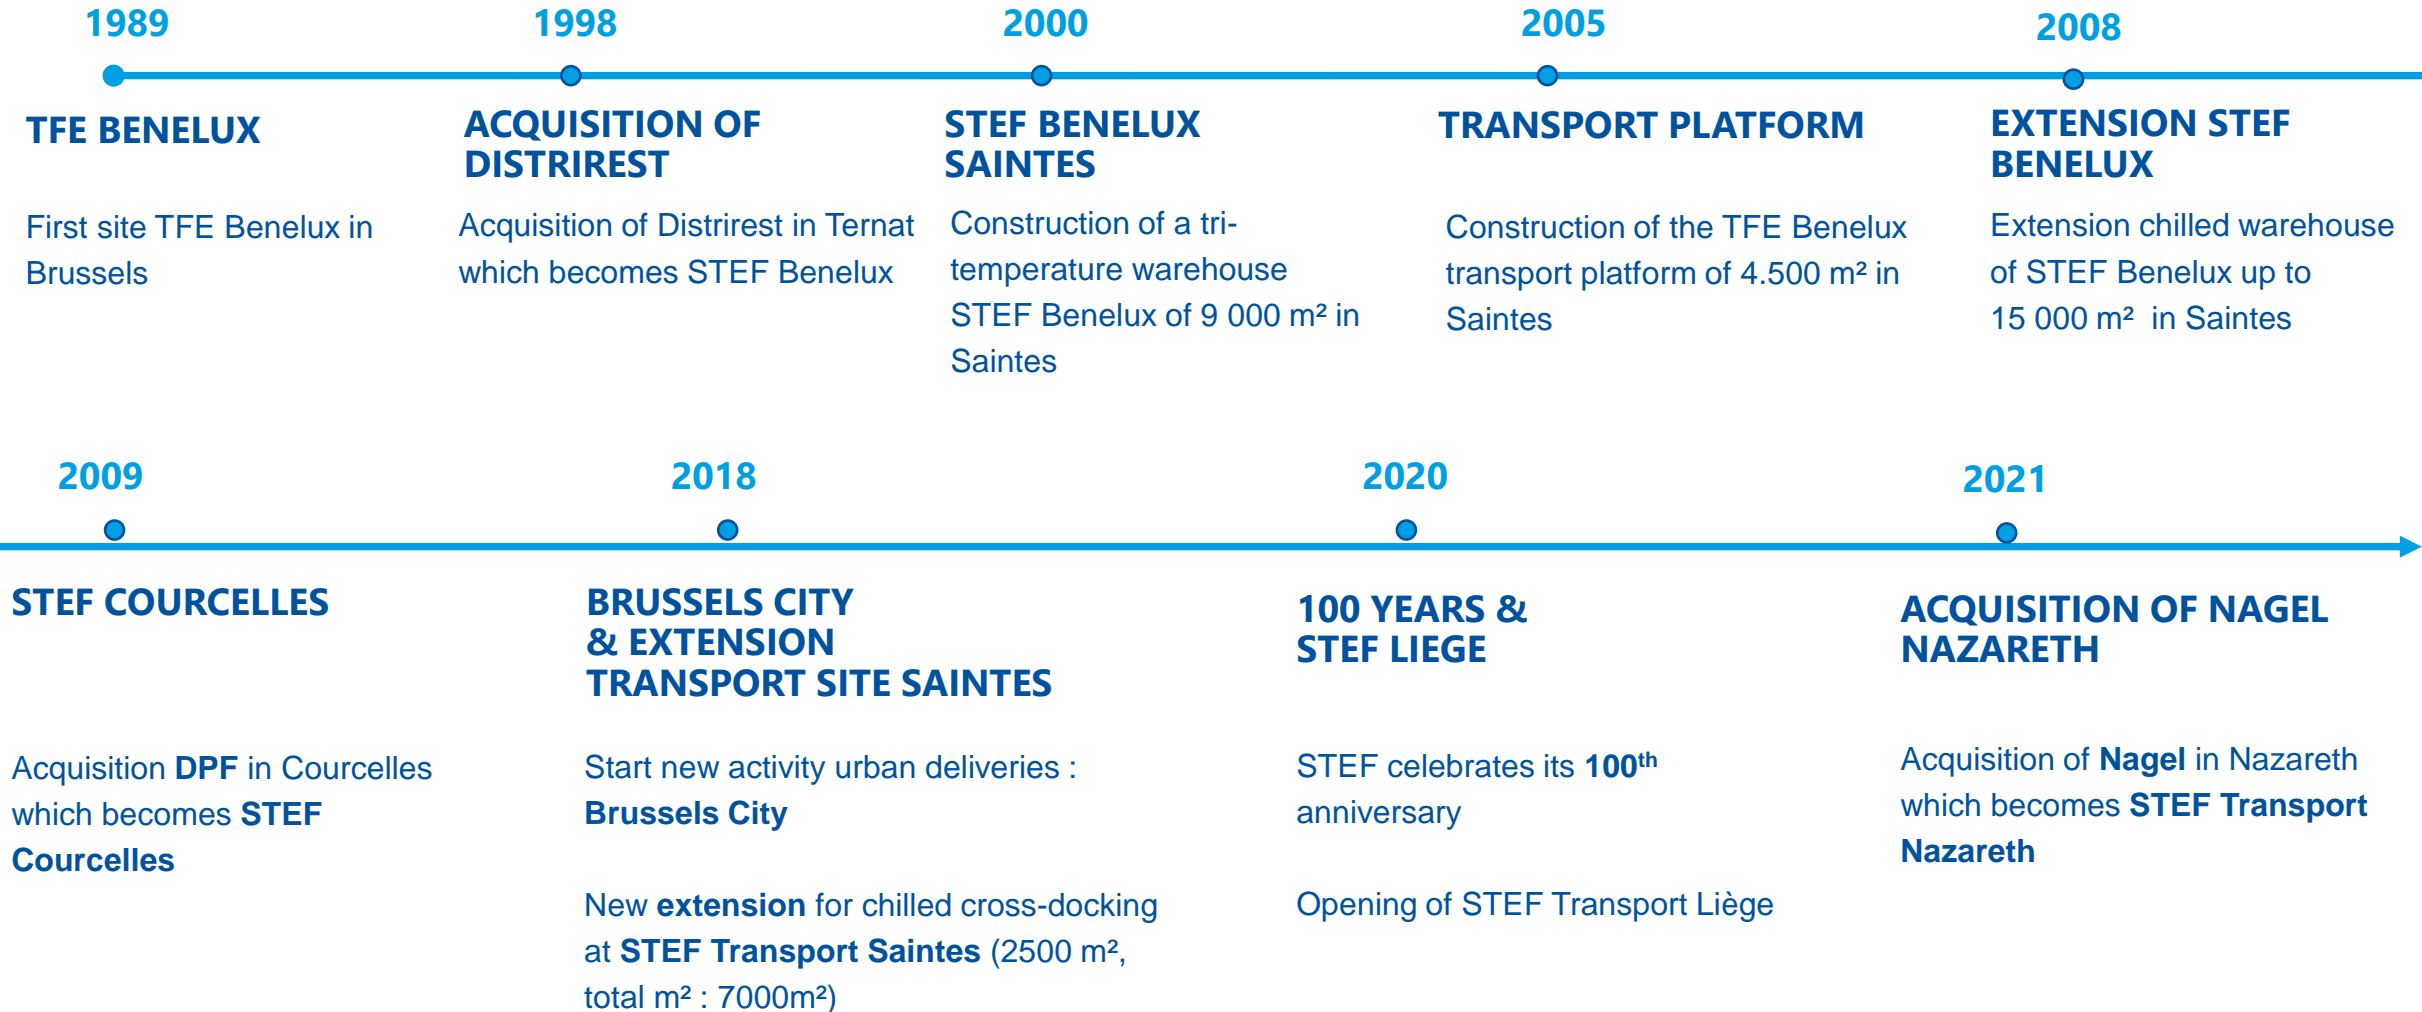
1989

TFE BENELUX

First site TFE Benelux in Brussels

1998

ACQUISITION OF DISTRIREST

Acquisition of Distrirest in Ternat which becomes STEF Benelux

2000

STEF BENELUX SAINTES

Construction of a tri-temperature warehouse STEF Benelux of 9 000 m² in Saintes

2005

TRANSPORT PLATFORM

Construction of the TFE Benelux transport platform of 4.500 m² in Saintes

2008

EXTENSION STEF BENELUX

Extension chilled warehouse of STEF Benelux up to 15 000 m² in Saintes

2009

STEF COURCELLES

Acquisition DPF in Courcelles which becomes STEF Courcelles

2018

BRUSSELS CITY & EXTENSION TRANSPORT SITE SAINTES

Start new activity urban deliveries : Brussels City

New extension for chilled cross-docking at STEF Transport Saintes (2500 m², total m² : 7000m²)

2020

100 YEARS & STEF LIEGE

STEF celebrates its 100$^{th}$ anniversary

Opening of STEF Transport Liège

2021

ACQUISITION OF NAGEL NAZARETH

Acquisition of Nagel in Nazareth which becomes STEF Transport Nazareth